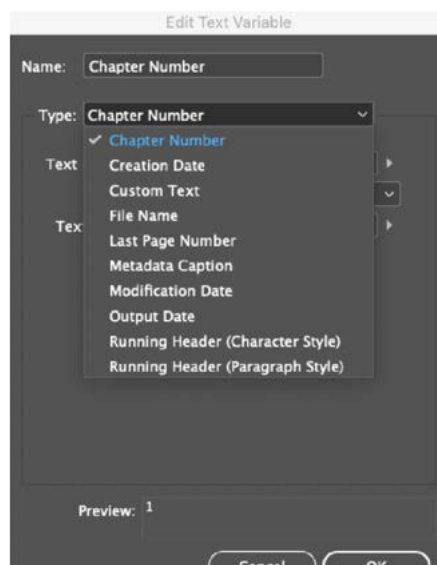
Edit Text Variable

Name: Chapter Number

Type: Chapter Number

✓ Chapter Number
Creation Date
Custom Text
File Name
Last Page Number
Metadata Caption
Modification Date
Output Date
Running Header (Character Style)
Running Header (Paragraph Style)

Text

Tex

Preview: 1

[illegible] OK